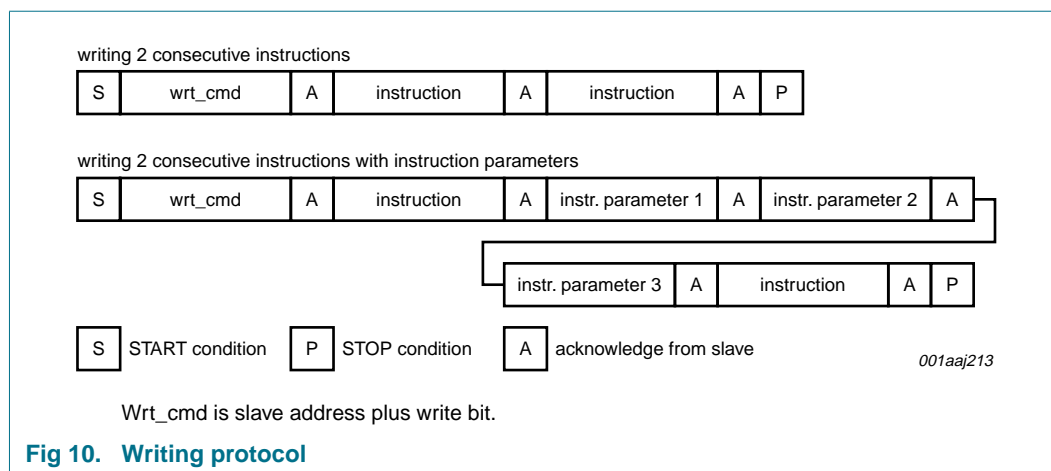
writing 2 consecutive instructions

| S | wrt_cmd | A | instruction | A | instruction | A | P |
|---|---|---|---|---|---|---|---|

writing 2 consecutive instructions with instruction parameters

| S | wrt_cmd | A | instruction | A | instr. parameter 1 | A | instr. parameter 2 | A |
|---|---|---|---|---|---|---|---|---|

| instr. parameter 3 | A | instruction | A | P |
|---|---|---|---|---|

S START condition P STOP condition A acknowledge from slave

001aaj213

Wrt_cmd is slave address plus write bit.

**Fig 10. Writing protocol**